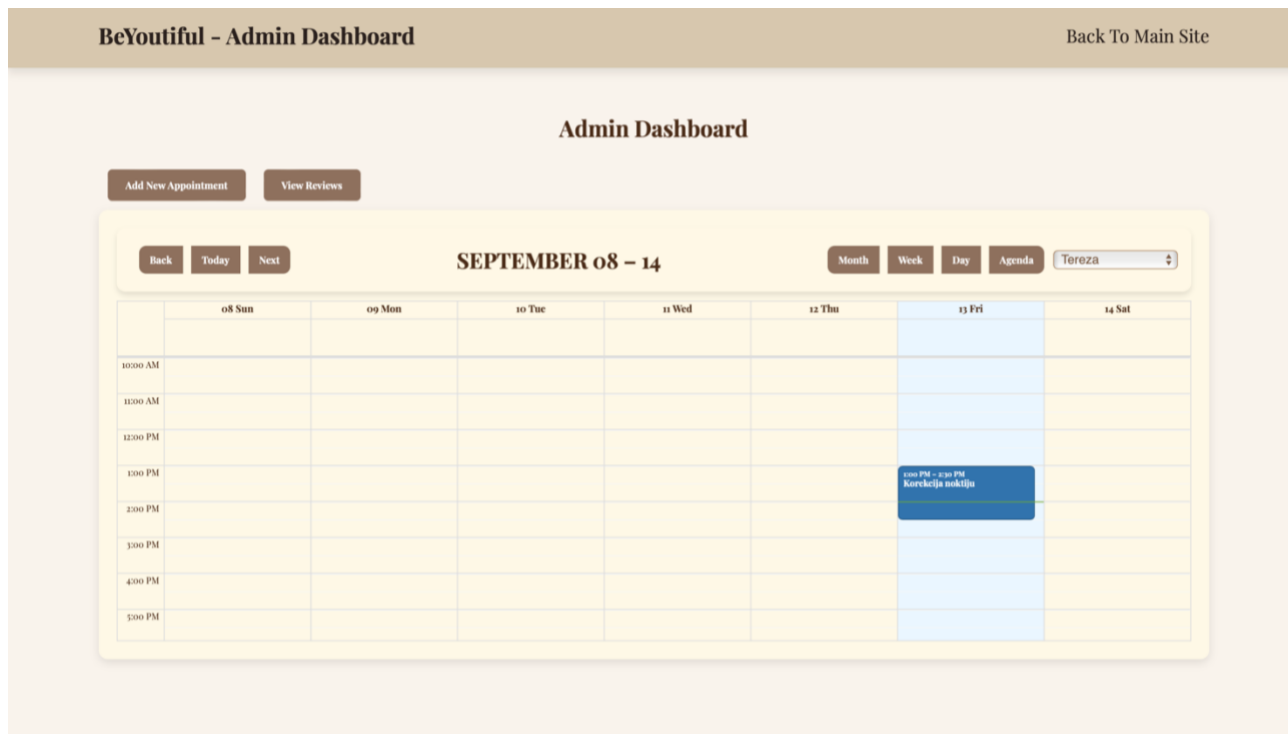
BeYoutiful - Admin Dashboard

Back To Main Site

Admin Dashboard

Add New Appointment

View Reviews

Back

Today

Next

SEPTEMBER 08 – 14

Month

Week

Day

Agenda

Tereza

| | 08 Sun | 09 Mon | 10 Tue | 11 Wed | 12 Thu | 13 Fri | 14 Sat |
|---|---|---|---|---|---|---|---|
| 10:00 AM | | | | | | | |
| 11:00 AM | | | | | | | |
| 12:00 PM | | | | | | | |
| 1:00 PM | | | | | | 1:00 PM – 2:30 PM Korekcija noktiju | |
| 2:00 PM | | | | | | | |
| 3:00 PM | | | | | | | |
| 4:00 PM | | | | | | | |
| 5:00 PM | | | | | | | |